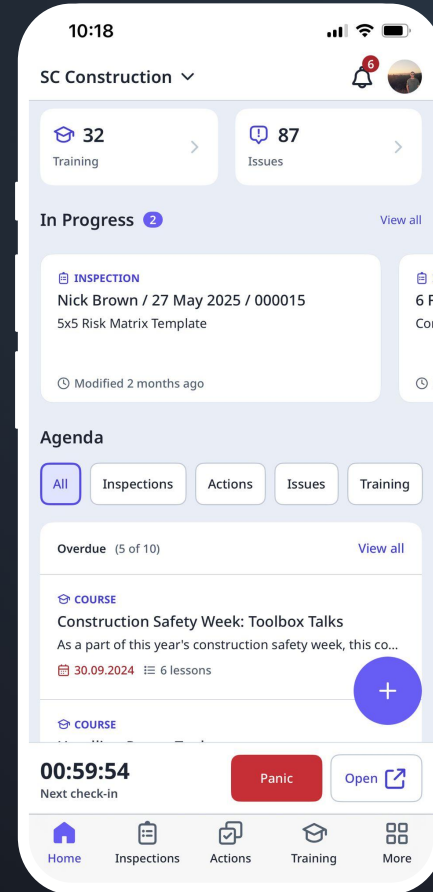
10:18

SC Construction

6

32
Training

87
Issues

In Progress 2

View all

INSPECTION
Nick Brown / 27 May 2025 / 000015
5x5 Risk Matrix Template

Modified 2 months ago

6 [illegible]
Co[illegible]

Agenda

All
Inspections
Actions
Issues
Training

Overdue (5 of 10)

View all

COURSE
Construction Safety Week: Toolbox Talks
As a part of this year's construction safety week, this co...
30.09.2024 6 lessons

+

COURSE
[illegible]

00:59:54
Next check-in

Panic

Open

Home
Inspections
Actions
Training
More